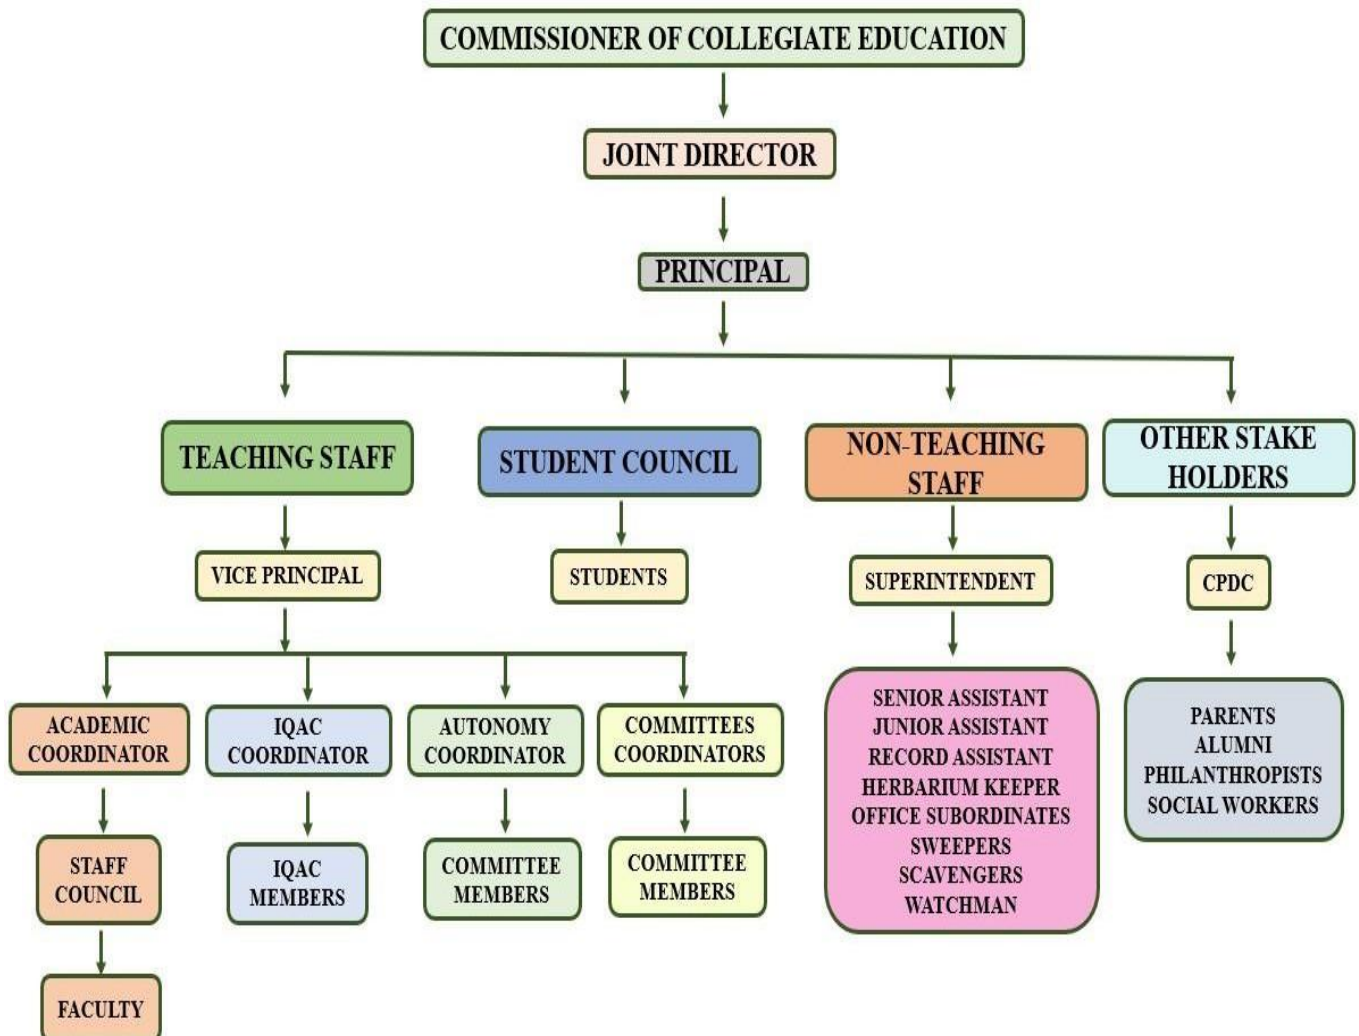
COMMISSIONER OF COLLEGIATE EDUCATION

JOINT DIRECTOR

PRINCIPAL

TEACHING STAFF

STUDENT COUNCIL

NON-TEACHING STAFF

OTHER STAKE HOLDERS

VICE PRINCIPAL

STUDENTS

SUPERINTENDENT

CPDC

ACADEMIC COORDINATOR

IQAC COORDINATOR

AUTONOMY COORDINATOR

COMMITTEES COORDINATORS

SENIOR ASSISTANT
JUNIOR ASSISTANT
RECORD ASSISTANT
HERBARIUM KEEPER
OFFICE SUBORDINATES
SWEEPERS
SCAVENGERS
WATCHMAN

PARENTS
ALUMNI
PHILANTHROPISTS
SOCIAL WORKERS

STAFF COUNCIL

IQAC MEMBERS

COMMITTEE MEMBERS

COMMITTEE MEMBERS

FACULTY